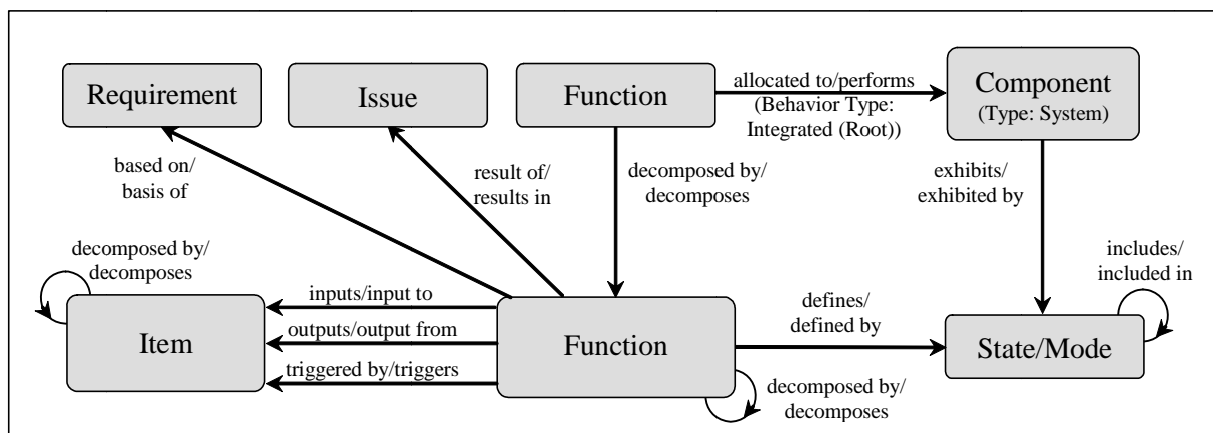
Requirement

Issue

Function

allocated to/performs (Behavior Type: Integrated (Root))

Component (Type: System)

based on/ basis of

result of/ results in

decomposed by/ decomposes

exhibits/ exhibited by

decomposed by/ decomposes

includes/ included in

inputs/input to

outputs/output from

triggered by/triggers

Item

Function

defines/ defined by

State/Mode

decomposed by/ decomposes